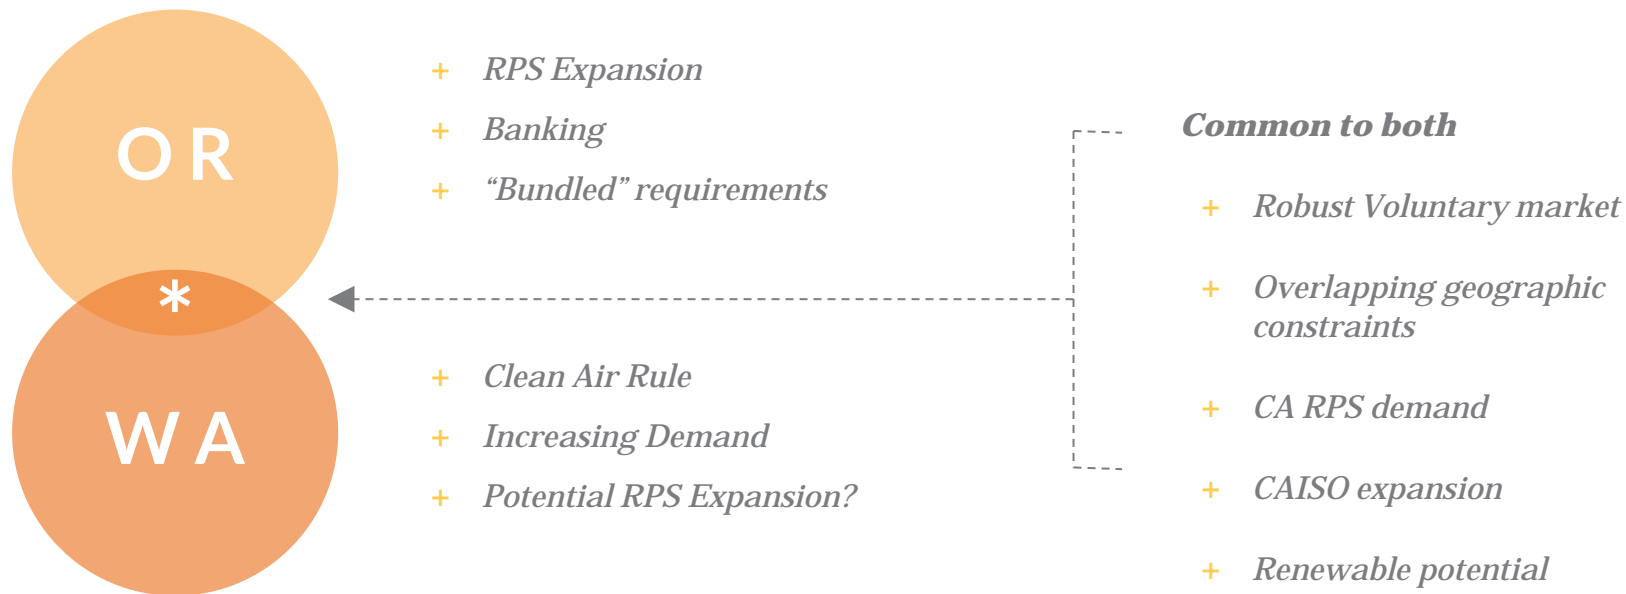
OR

*

WA

+ RPS Expansion

+ Banking

+ “Bundled” requirements

+ Clean Air Rule

+ Increasing Demand

+ Potential RPS Expansion?

Common to both

+ Robust Voluntary market

+ Overlapping geographic constraints

+ CA RPS demand

+ CAISO expansion

+ Renewable potential